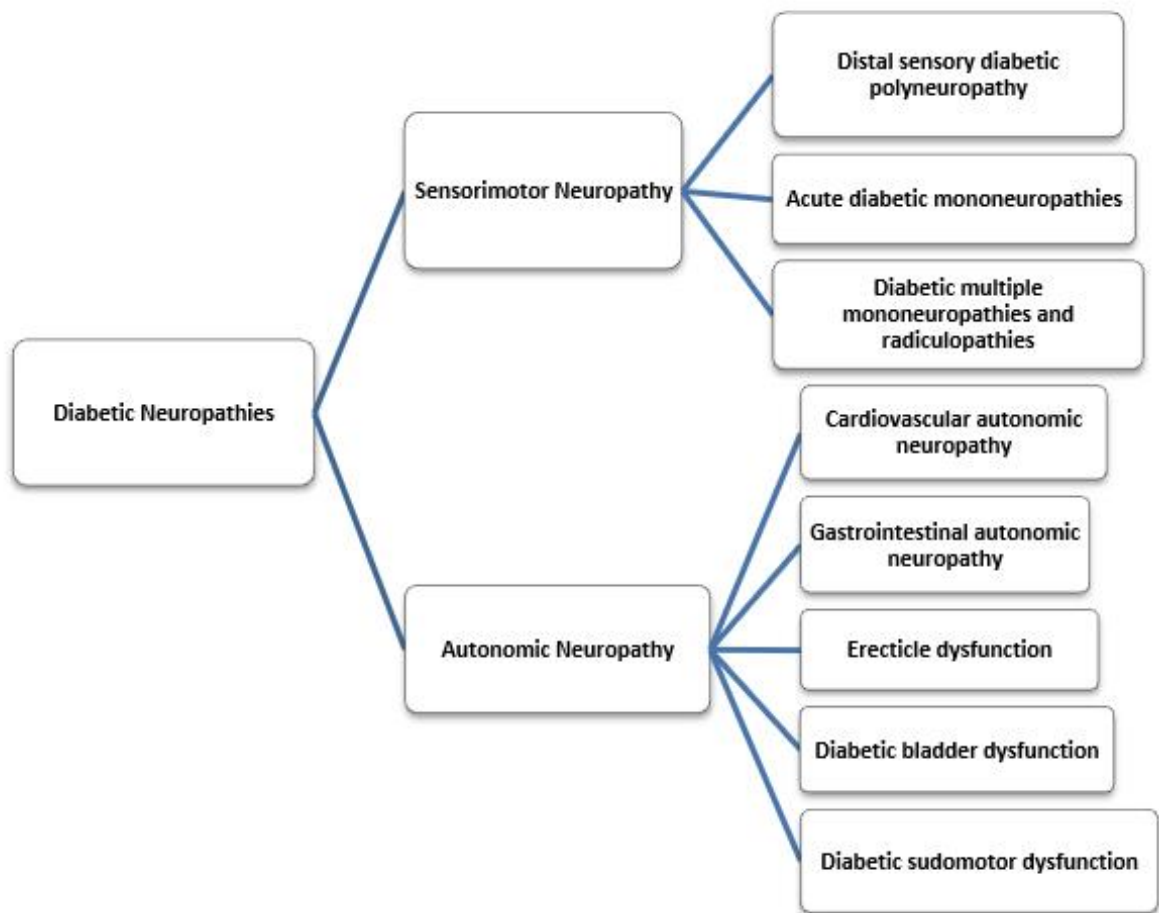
Diabetic Neuropathies

Sensorimotor Neuropathy

Distal sensory diabetic polyneuropathy

Acute diabetic mononeuropathies

Diabetic multiple mononeuropathies and radiculopathies

Autonomic Neuropathy

Cardiovascular autonomic neuropathy

Gastrointestinal autonomic neuropathy

Erecticle dysfunction

Diabetic bladder dysfunction

Diabetic sudomotor dysfunction